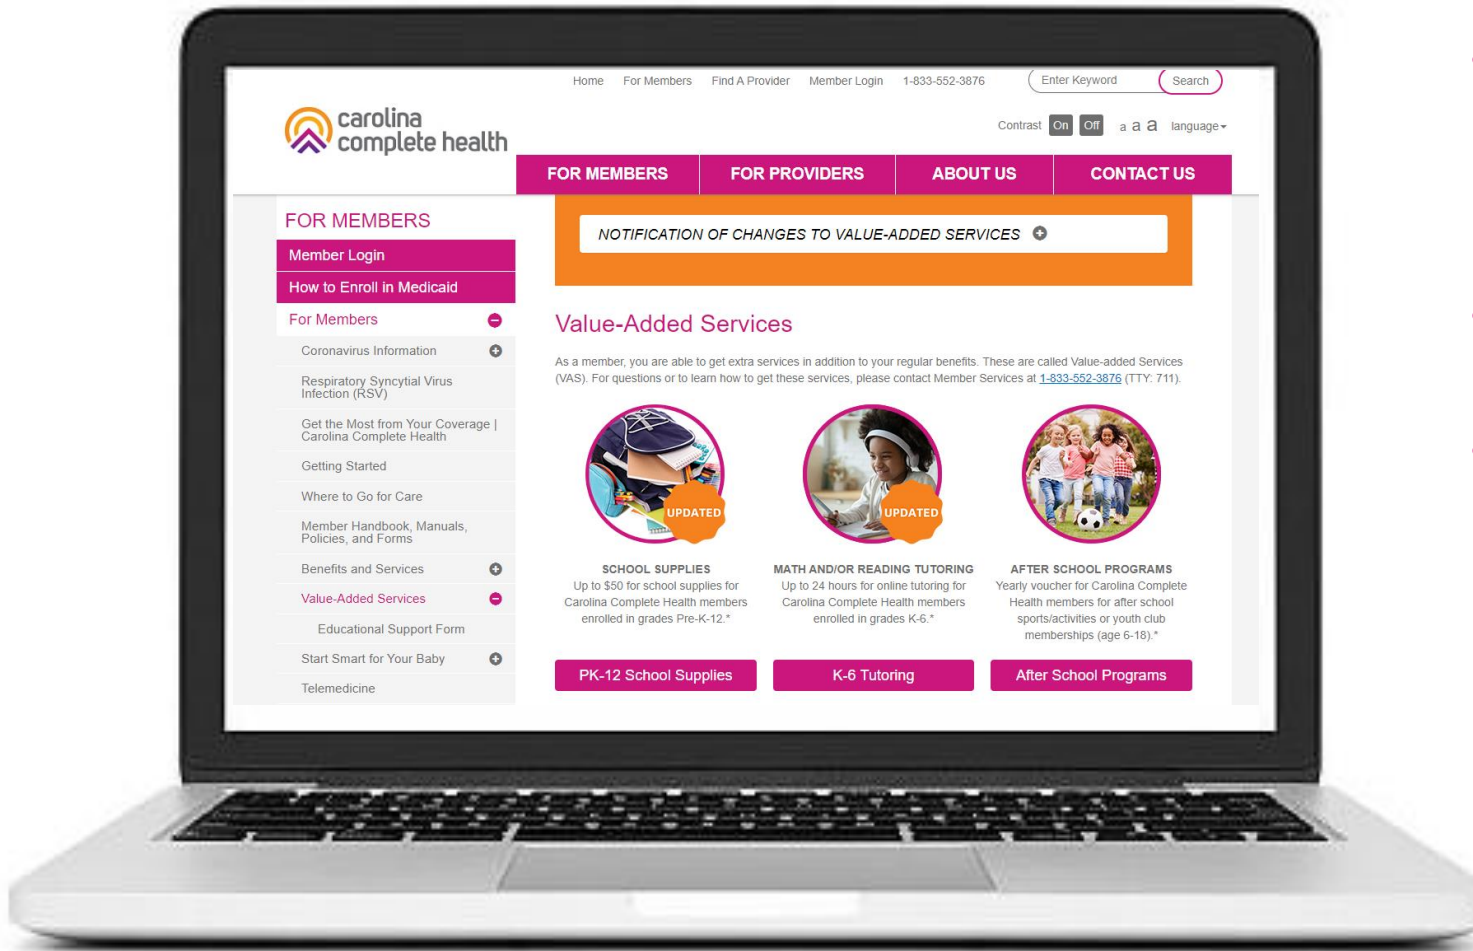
Home For Members Find A Provider Member Login 1-833-552-3876 Enter Keyword Search

carolina complete health

Contrast On Off a a a language

FOR MEMBERS FOR PROVIDERS ABOUT US CONTACT US

FOR MEMBERS

Member Login

How to Enroll in Medicaid

For Members

Coronavirus Information

Respiratory Syncytial Virus Infection (RSV)

Get the Most from Your Coverage | Carolina Complete Health

Getting Started

Where to Go for Care

Member Handbook, Manuals, Policies, and Forms

Benefits and Services

Value-Added Services

Educational Support Form

Start Smart for Your Baby

Telemedicine

NOTIFICATION OF CHANGES TO VALUE-ADDED SERVICES

Value-Added Services

As a member, you are able to get extra services in addition to your regular benefits. These are called Value-added Services (VAS). For questions or to learn how to get these services, please contact Member Services at 1-833-552-3876 (TTY: 711).

UPDATED

UPDATED

SCHOOL SUPPLIES
Up to $50 for school supplies for Carolina Complete Health members enrolled in grades Pre-K-12.*

MATH AND/OR READING TUTORING
Up to 24 hours for online tutoring for Carolina Complete Health members enrolled in grades K-6.*

AFTER SCHOOL PROGRAMS
Yearly voucher for Carolina Complete Health members for after school sports/activities or youth club memberships (age 6-18).*

PK-12 School Supplies

K-6 Tutoring

After School Programs